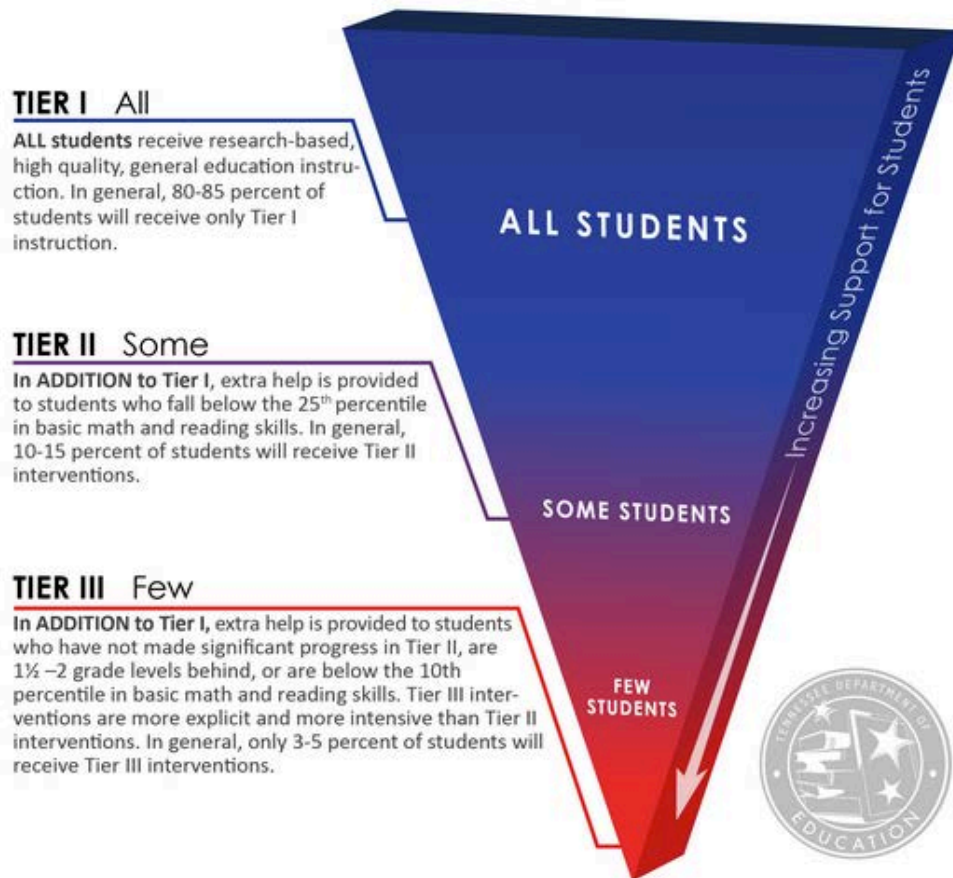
TIER I All

ALL students receive research-based, high quality, general education instruction. In general, 80-85 percent of students will receive only Tier I instruction.

TIER II Some

In ADDITION to Tier I, extra help is provided to students who fall below the 25$^{th}$ percentile in basic math and reading skills. In general, 10-15 percent of students will receive Tier II interventions.

TIER III Few

In ADDITION to Tier I, extra help is provided to students who have not made significant progress in Tier II, are 1½ –2 grade levels behind, or are below the 10th percentile in basic math and reading skills. Tier III interventions are more explicit and more intensive than Tier II interventions. In general, only 3-5 percent of students will receive Tier III interventions.

ALL STUDENTS

SOME STUDENTS

FEW STUDENTS

Increasing Support for Students

TENNESSEE DEPARTMENT OF EDUCATION